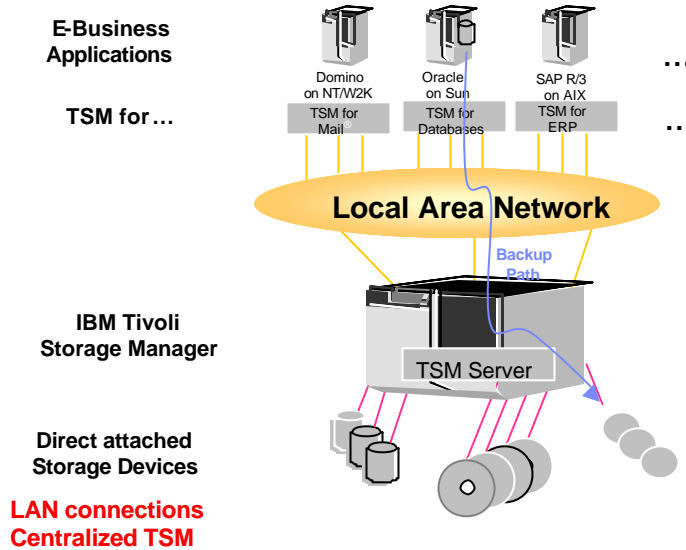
E-Business Applications

Domino on NT/W2K

Oracle on Sun

SAP R/3 on AIX

...

TSM for…

TSM for Mail

TSM for Databases

TSM for ERP

...

Local Area Network

Backup Path

IBM Tivoli Storage Manager

TSM Server

Direct attached Storage Devices

LAN connections Centralized TSM